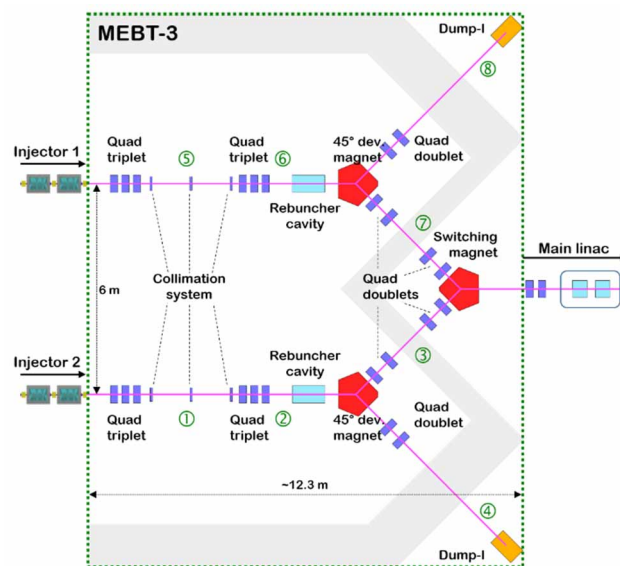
MEBT-3

Dump-I

⑧

Injector 1

Quad triplet

⑤

Quad triplet

⑥

45° dev. magnet

Quad doublet

Rebuncher cavity

⑦

Switching magnet

Main linac

6 m

Collimation system

Quad doublets

③

Injector 2

Rebuncher cavity

Quad triplet

①

Quad triplet

②

45° dev. magnet

Quad doublet

~12.3 m

④

Dump-I